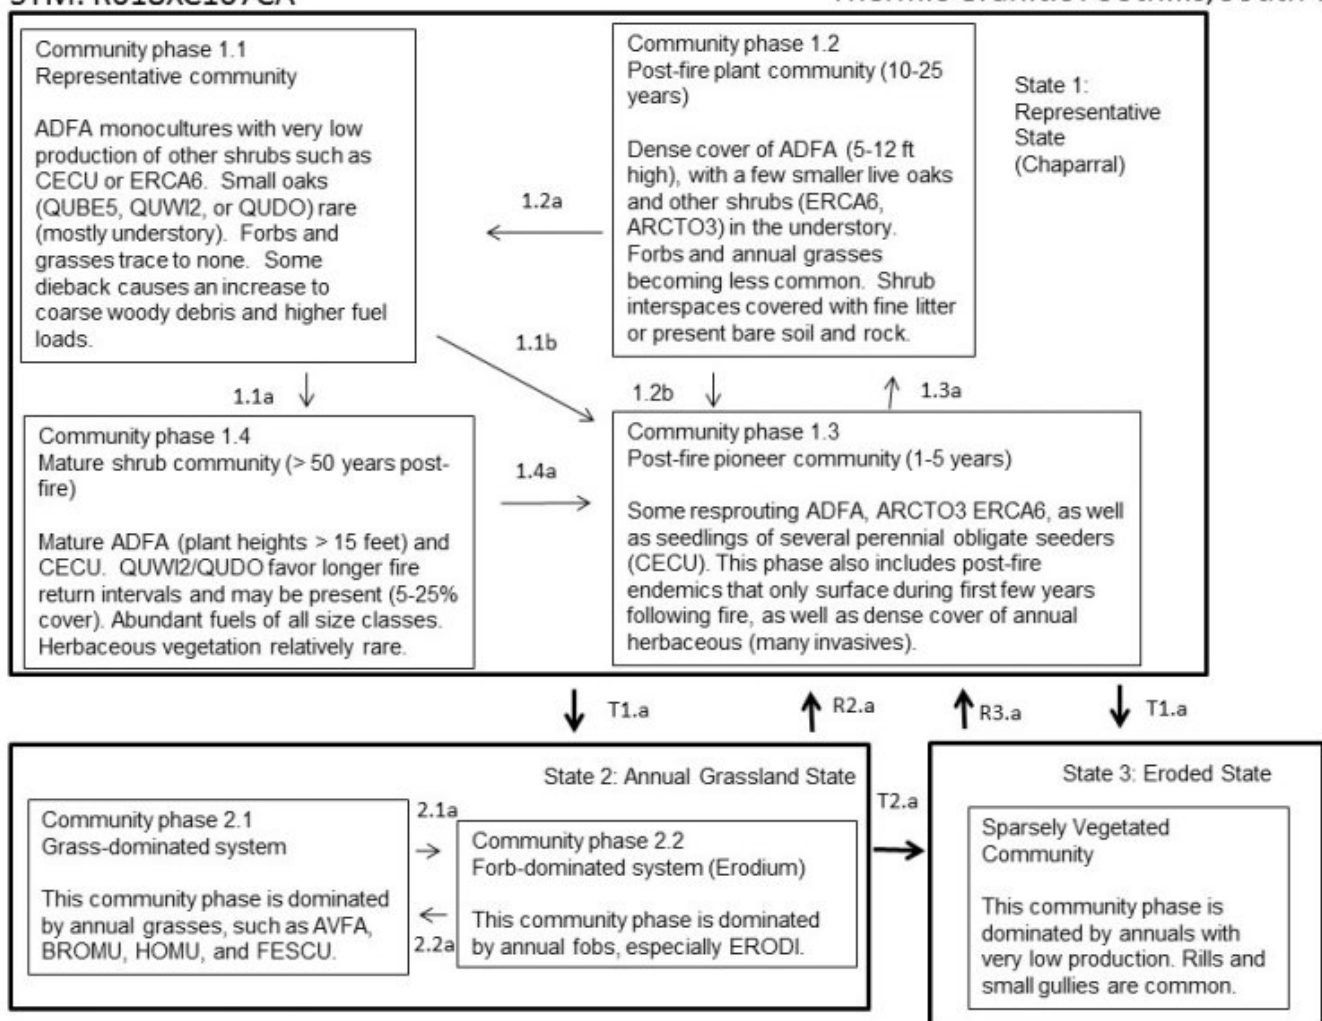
STM: R015XE107CA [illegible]

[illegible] Granitic Foothills, South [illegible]

Community phase 1.1
Representative community

ADFA monocultures with very low production of other shrubs such as CECU or ERCA6. Small oaks (QUBE5, QUWI2, or QUDO) rare (mostly understory). Forbs and grasses trace to none. Some dieback causes an increase to coarse woody debris and higher fuel loads.

Community phase 1.2
Post-fire plant community (10-25 years)

Dense cover of ADFA (5-12 ft high), with a few smaller live oaks and other shrubs (ERCA6, ARCTO3) in the understory. Forbs and annual grasses becoming less common. Shrub interspaces covered with fine litter or present bare soil and rock.

State 1: Representative State (Chaparral)

1.2a

1.1b

1.1a

1.2b

1.3a

Community phase 1.4
Mature shrub community (> 50 years post-fire)

Mature ADFA (plant heights > 15 feet) and CECU. QUWI2/QUDO favor longer fire return intervals and may be present (5-25% cover). Abundant fuels of all size classes. Herbaceous vegetation relatively rare.

1.4a

Community phase 1.3
Post-fire pioneer community (1-5 years)

Some resprouting ADFA, ARCTO3 ERCA6, as well as seedlings of several perennial obligate seeders (CECU). This phase also includes post-fire endemics that only surface during first few years following fire, as well as dense cover of annual herbaceous (many invasives).

T1.a

R2.a

R3.a

T1.a

State 2: Annual Grassland State

Community phase 2.1
Grass-dominated system

This community phase is dominated by annual grasses, such as AVFA, BROMU, HOMU, and FESCU.

2.1a

2.2a

Community phase 2.2
Forb-dominated system (Erodium)

This community phase is dominated by annual fobs, especially ERODI.

T2.a

State 3: Eroded State

Sparsely Vegetated Community

This community phase is dominated by annuals with very low production. Rills and small gullies are common.